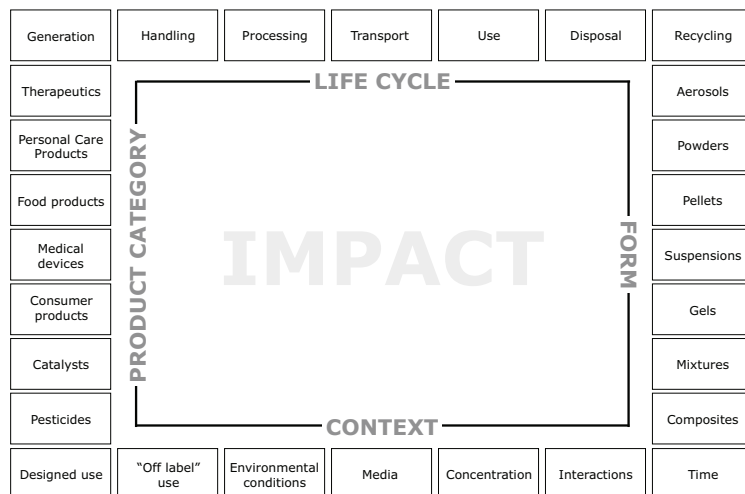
Generation

Handling

Processing

Transport

Use

Disposal

Recycling

LIFE CYCLE

Therapeutics

Personal Care Products

Food products

Medical devices

Consumer products

Catalysts

Pesticides

PRODUCT CATEGORY

IMPACT

FORM

Aerosols

Powders

Pellets

Suspensions

Gels

Mixtures

Composites

CONTEXT

Designed use

"Off label" use

Environmental conditions

Media

Concentration

Interactions

Time